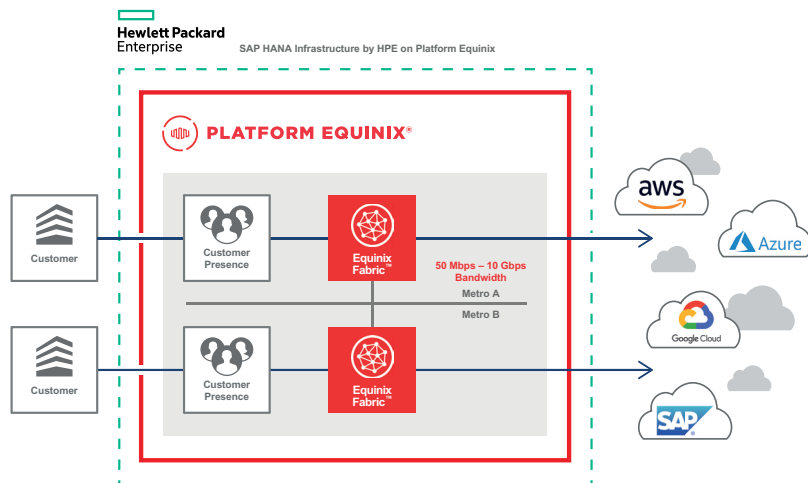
Hewlett Packard Enterprise

SAP HANA Infrastructure by HPE on Platform Equinix

PLATFORM EQUINIX®

Customer

Customer Presence

Equinix Fabric™

50 Mbps – 10 Gbps Bandwidth

Metro A

Metro B

Customer

Customer Presence

Equinix Fabric™

aws

Azure

Google Cloud

SAP